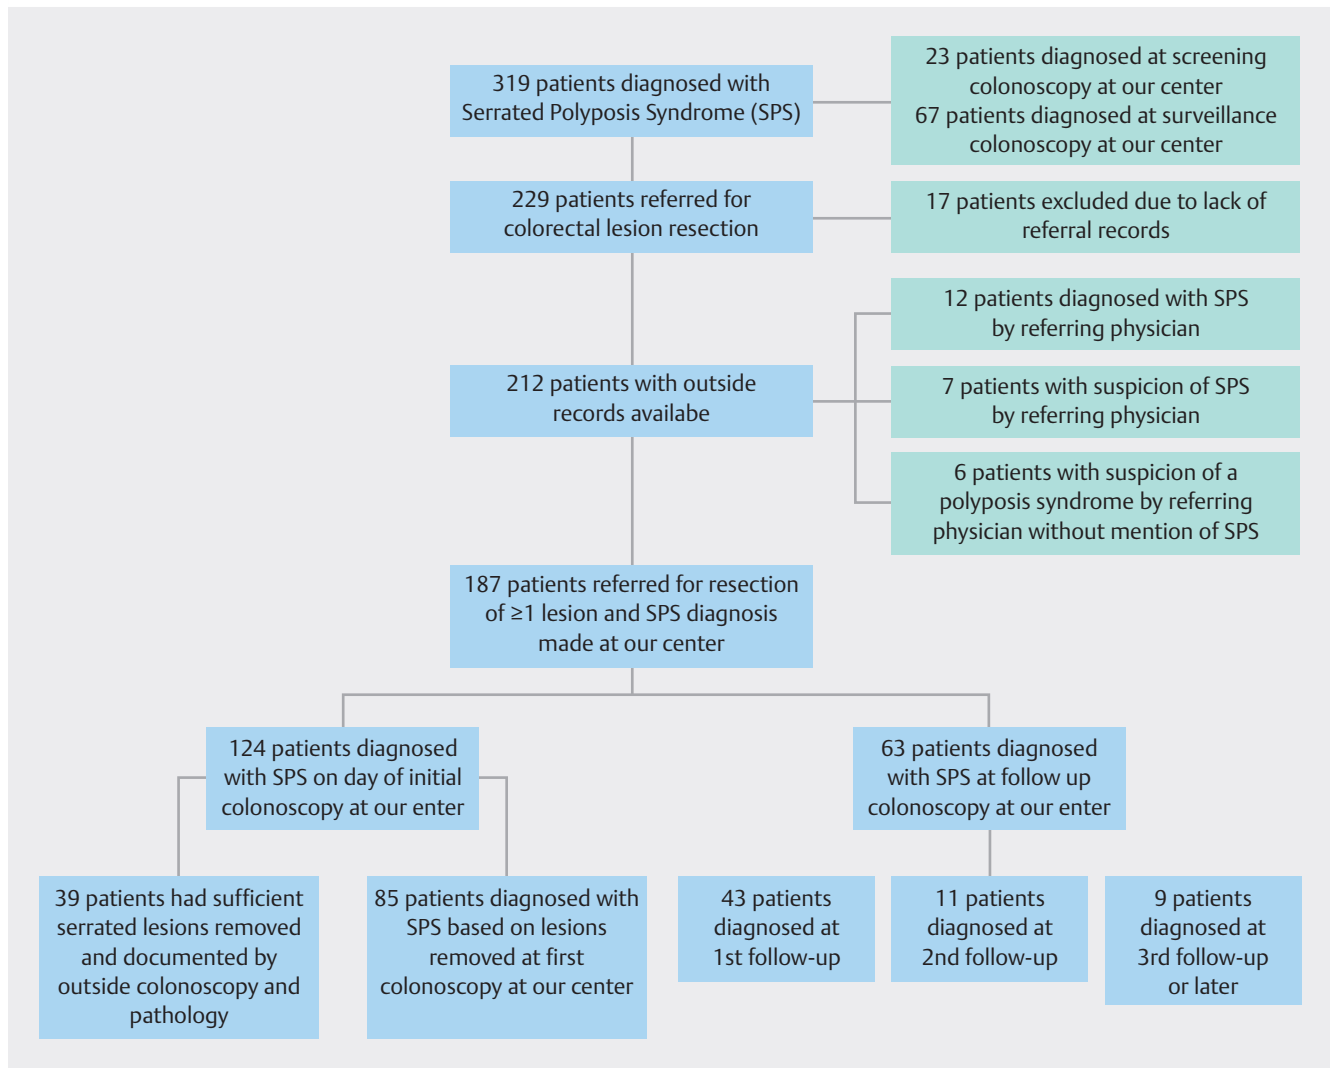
319 patients diagnosed with Serrated Polyposis Syndrome (SPS)

23 patients diagnosed at screening colonoscopy at our center
67 patients diagnosed at surveillance colonoscopy at our center

229 patients referred for colorectal lesion resection

17 patients excluded due to lack of referral records

12 patients diagnosed with SPS by referring physician

212 patients with outside records availabe

7 patients with suspicion of SPS by referring physician

6 patients with suspicion of a polyposis syndrome by referring physician without mention of SPS

187 patients referred for resection of ≥1 lesion and SPS diagnosis made at our center

124 patients diagnosed with SPS on day of initial colonoscopy at our enter

63 patients diagnosed with SPS at follow up colonoscopy at our enter

39 patients had sufficient serrated lesions removed and documented by outside colonoscopy and pathology

85 patients diagnosed with SPS based on lesions removed at first colonoscopy at our center

43 patients diagnosed at 1st follow-up

11 patients diagnosed at 2nd follow-up

9 patients diagnosed at 3rd follow-up or later